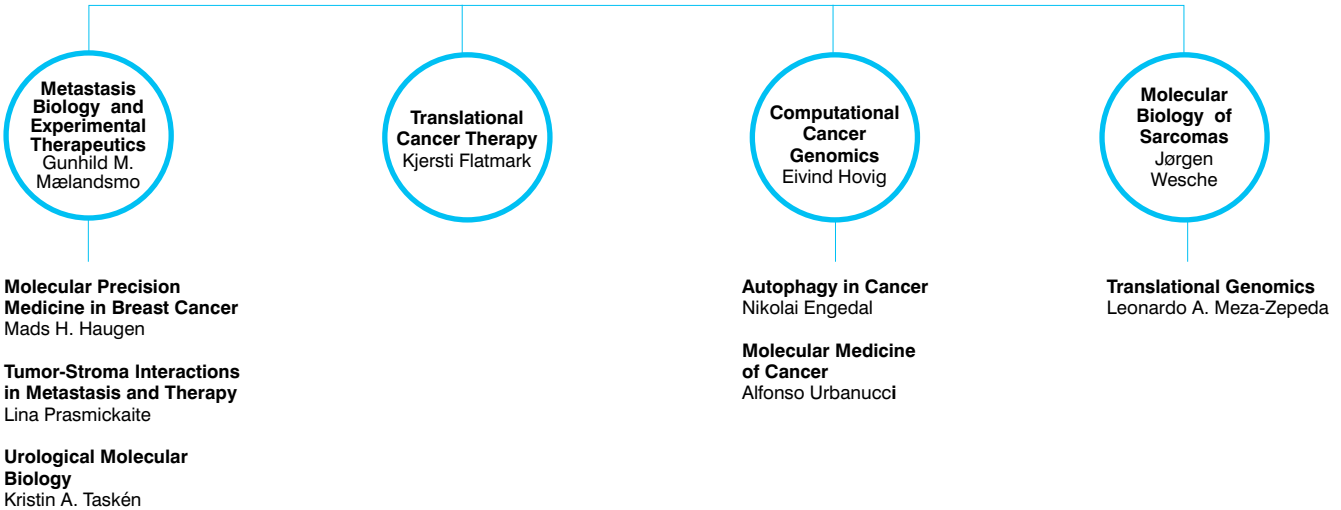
Metastasis Biology and Experimental Therapeutics
Gunhild M. Mælandsmo

Translational Cancer Therapy
Kjersti Flatmark

Computational Cancer Genomics
Eivind Hovig

Molecular Biology of Sarcomas
Jørgen Wesche

Molecular Precision Medicine in Breast Cancer
Mads H. Haugen

Tumor-Stroma Interactions in Metastasis and Therapy
Lina Prasmickaite

Urological Molecular Biology
Kristin A. Taskén

Autophagy in Cancer
Nikolai Engedal

Molecular Medicine of Cancer
Alfonso Urbanucci

Translational Genomics
Leonardo A. Meza-Zepeda